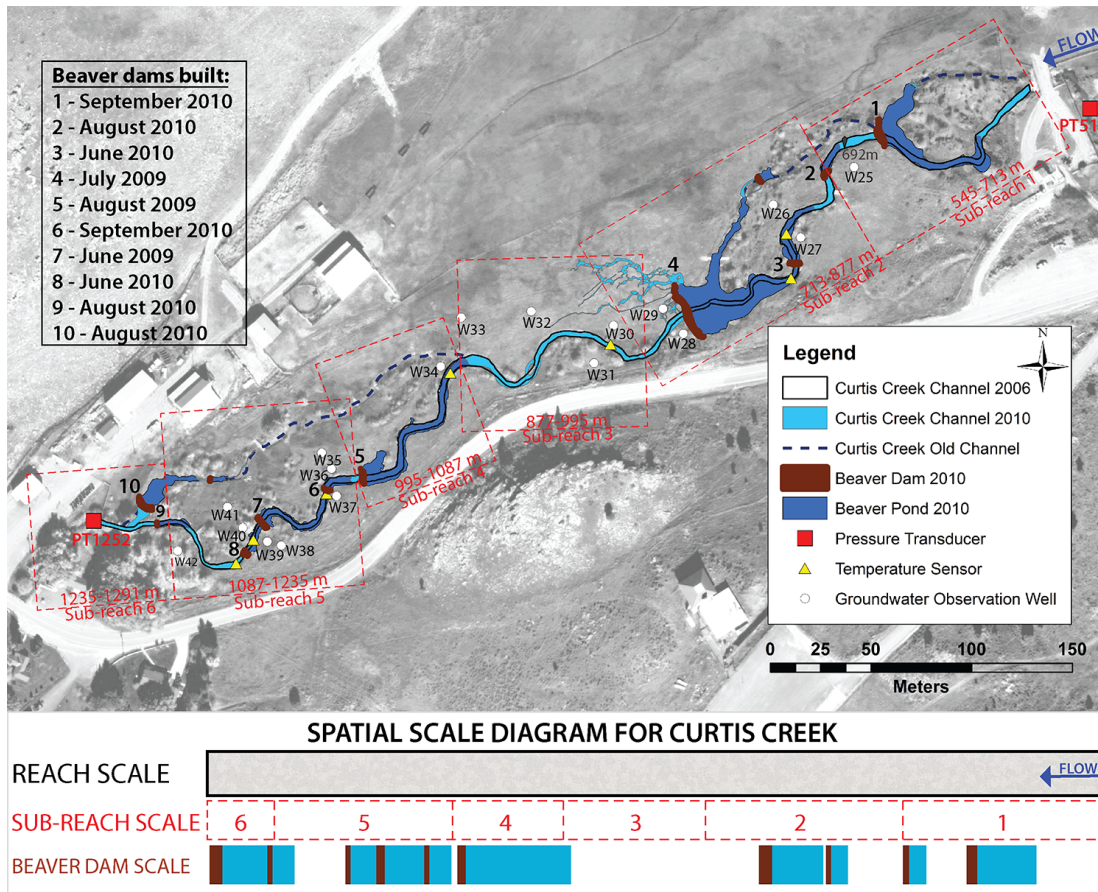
Beaver dams built:
1 - September 2010
2 - August 2010
3 - June 2010
4 - July 2009
5 - August 2009
6 - September 2010
7 - June 2009
8 - June 2010
9 - August 2010
10 - August 2010

FLOW
PT51
1
692m
2
W25
545-713 m
Sub-reach 1
W26
W27
3
713-877 m
Sub-reach 2
4
W29
W28
W30
W31
W32
W33
W34
877-995 m
Sub-reach 3
5
W35
W36
6
W37
995-1087 m
Sub-reach 4
10
9
PT1252
W41
7
W40
8
W39
W38
W42
1087-1235 m
Sub-reach 5
1235-1291 m
Sub-reach 6

Legend
N
Curtis Creek Channel 2006
Curtis Creek Channel 2010
Curtis Creek Old Channel
Beaver Dam 2010
Beaver Pond 2010
Pressure Transducer
Temperature Sensor
Groundwater Observation Well

0 25 50 100 150
Meters

SPATIAL SCALE DIAGRAM FOR CURTIS CREEK
REACH SCALE
FLOW
SUB-REACH SCALE
6
5
4
3
2
1
BEAVER DAM SCALE